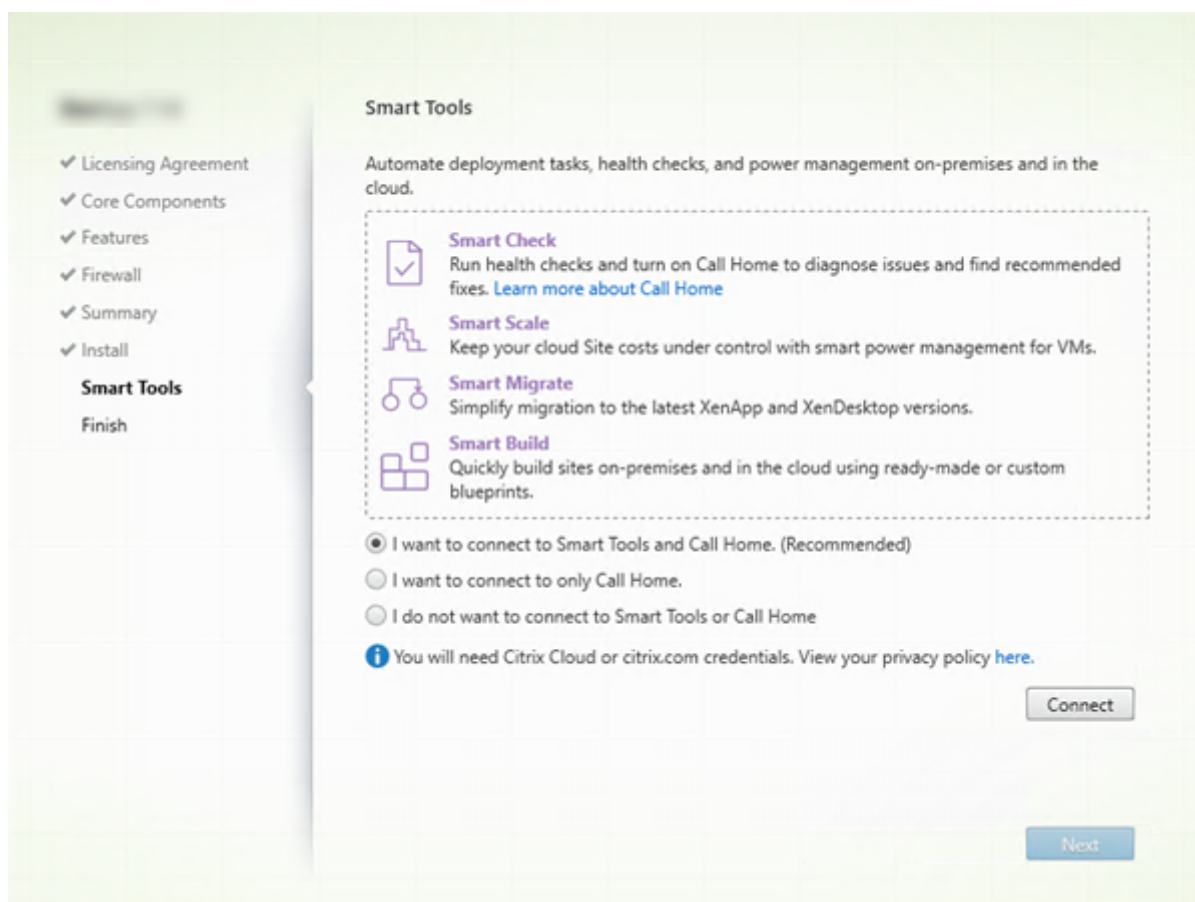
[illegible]

Licensing Agreement
Core Components
Features
Firewall
Summary
Install
Smart Tools
Finish

Smart Tools

Automate deployment tasks, health checks, and power management on-premises and in the cloud.

Smart Check
Run health checks and turn on Call Home to diagnose issues and find recommended fixes. Learn more about Call Home

Smart Scale
Keep your cloud Site costs under control with smart power management for VMs.

Smart Migrate
Simplify migration to the latest XenApp and XenDesktop versions.

Smart Build
Quickly build sites on-premises and in the cloud using ready-made or custom blueprints.

I want to connect to Smart Tools and Call Home. (Recommended)
I want to connect to only Call Home.
I do not want to connect to Smart Tools or Call Home

You will need Citrix Cloud or citrix.com credentials. View your privacy policy here.

Connect

Next